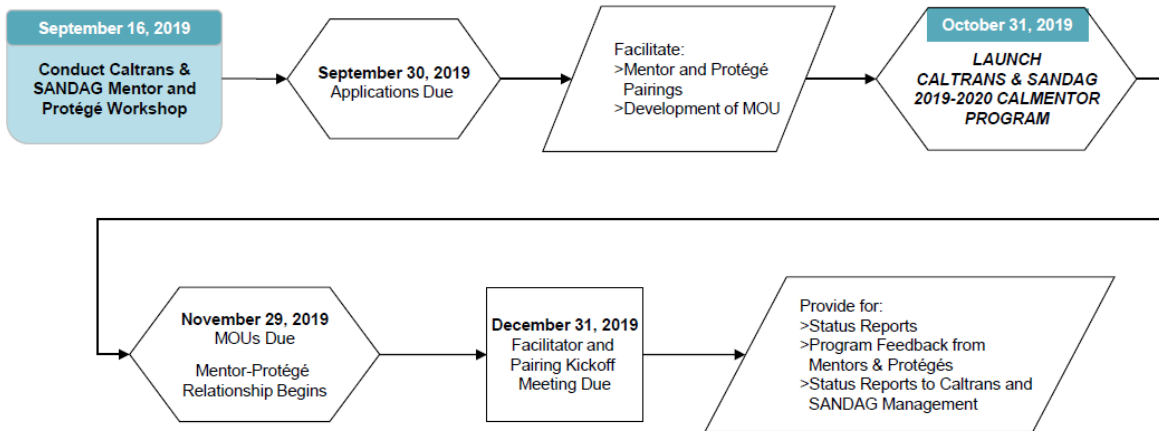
September 16, 2019

Conduct Caltrans & SANDAG Mentor and Protégé Workshop

September 30, 2019
Applications Due

Facilitate:
>Mentor and Protégé Pairings
>Development of MOU

October 31, 2019

LAUNCH CALTRANS & SANDAG 2019-2020 CALMENTOR PROGRAM

November 29, 2019
MOUs Due

Mentor-Protégé Relationship Begins

December 31, 2019
Facilitator and Pairing Kickoff Meeting Due

Provide for:
>Status Reports
>Program Feedback from Mentors & Protégés
>Status Reports to Caltrans and SANDAG Management